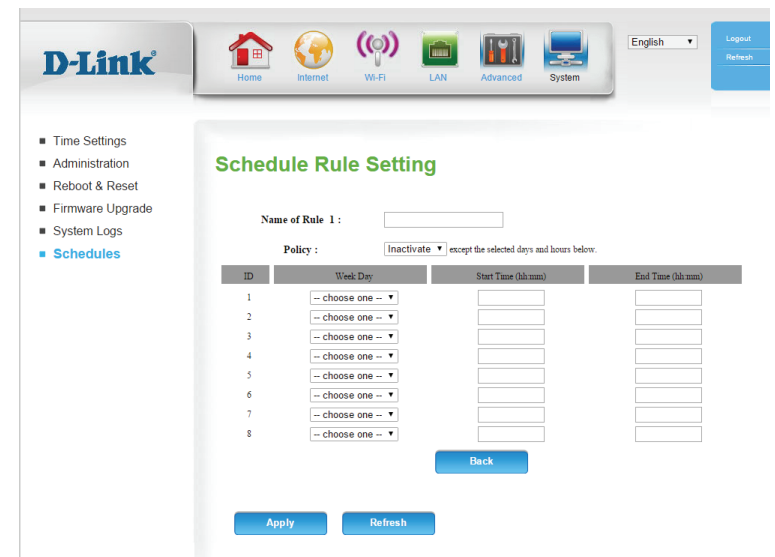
D-Link®

Home Internet Wi-Fi LAN Advanced System

English ▼

Logout
Refresh

■ Time Settings
■ Administration
■ Reboot & Reset
■ Firmware Upgrade
■ System Logs
■ Schedules

Schedule Rule Setting

Name of Rule 1 :

Policy : Inactivate ▼ except the selected days and hours below.

| ID | Week Day | Start Time (hh:mm) | End Time (hh:mm) |
|---|---|---|---|
| 1 | -- choose one -- ▼ | | |
| 2 | -- choose one -- ▼ | | |
| 3 | -- choose one -- ▼ | | |
| 4 | -- choose one -- ▼ | | |
| 5 | -- choose one -- ▼ | | |
| 6 | -- choose one -- ▼ | | |
| 7 | -- choose one -- ▼ | | |
| 8 | -- choose one -- ▼ | | |

Back

Apply Refresh